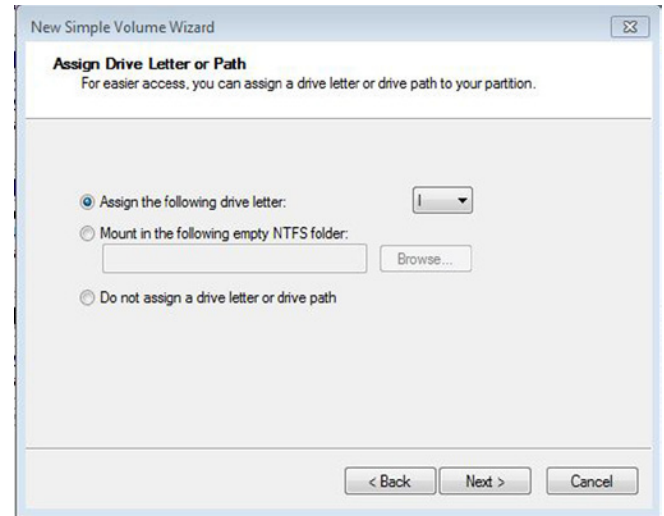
New Simple Volume Wizard

Assign Drive Letter or Path
For easier access, you can assign a drive letter or drive path to your partition.

Assign the following drive letter: I

Mount in the following empty NTFS folder:

Browse...

Do not assign a drive letter or drive path

< Back Next > Cancel